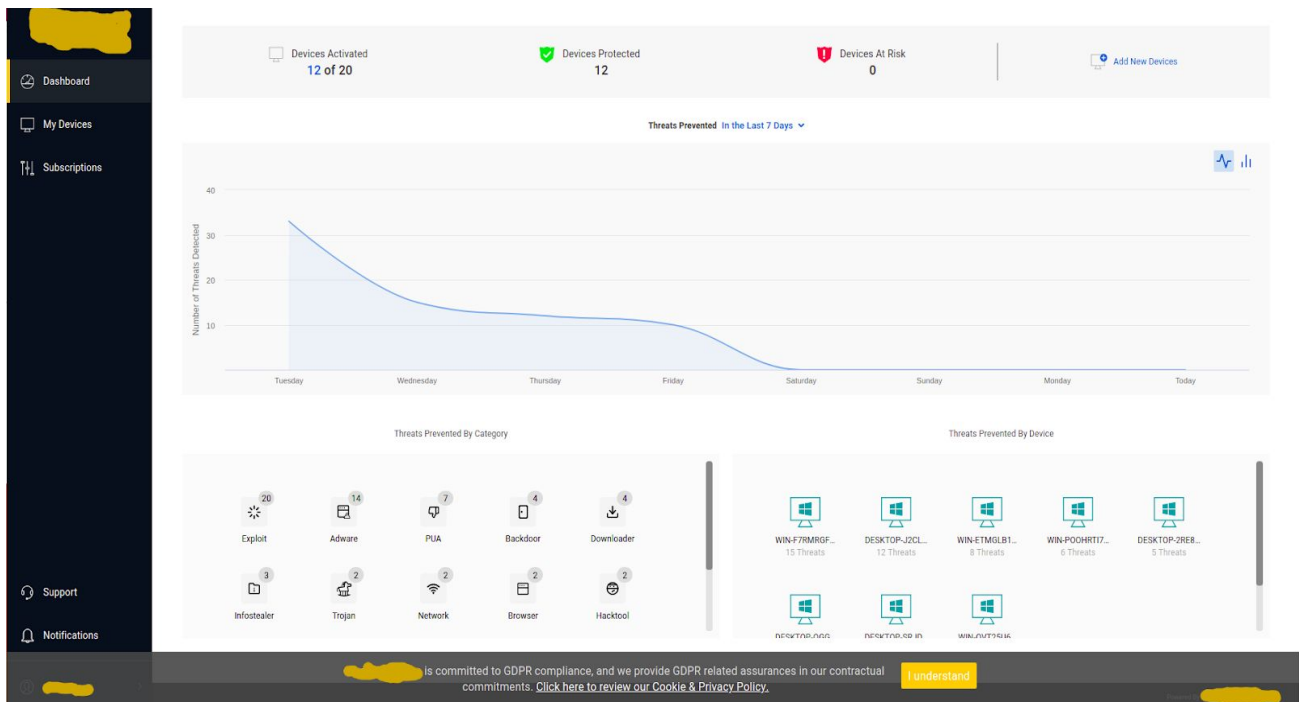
Dashboard

My Devices

Subscriptions

Devices Activated
12 of 20

Devices Protected
12

Devices At Risk
0

Add New Devices

Threats Prevented In the Last 7 Days

Number of Threats Detected

40
30
20
10

Tuesday
Wednesday
Thursday
Friday
Saturday
Sunday
Monday
Today

Threats Prevented By Category

20
Exploit
14
Adware
7
PUA
4
Backdoor
4
Downloader
3
Infostealer
2
Trojan
2
Network
2
Browser
2
Hacktool

Threats Prevented By Device

WIN-F7RMRGF...
15 Threats
DESKTOP-J2CL...
12 Threats
WIN-ETMGLB1...
8 Threats
WIN-POOHRTI7...
6 Threats
DESKTOP-2RE8...
5 Threats
DESKTOP-OGG
DESKTOP-SRJD
WIN-OVT2SU6

Support

Notifications

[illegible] is committed to GDPR compliance, and we provide GDPR related assurances in our contractual commitments. Click here to review our Cookie & Privacy Policy.

I understand